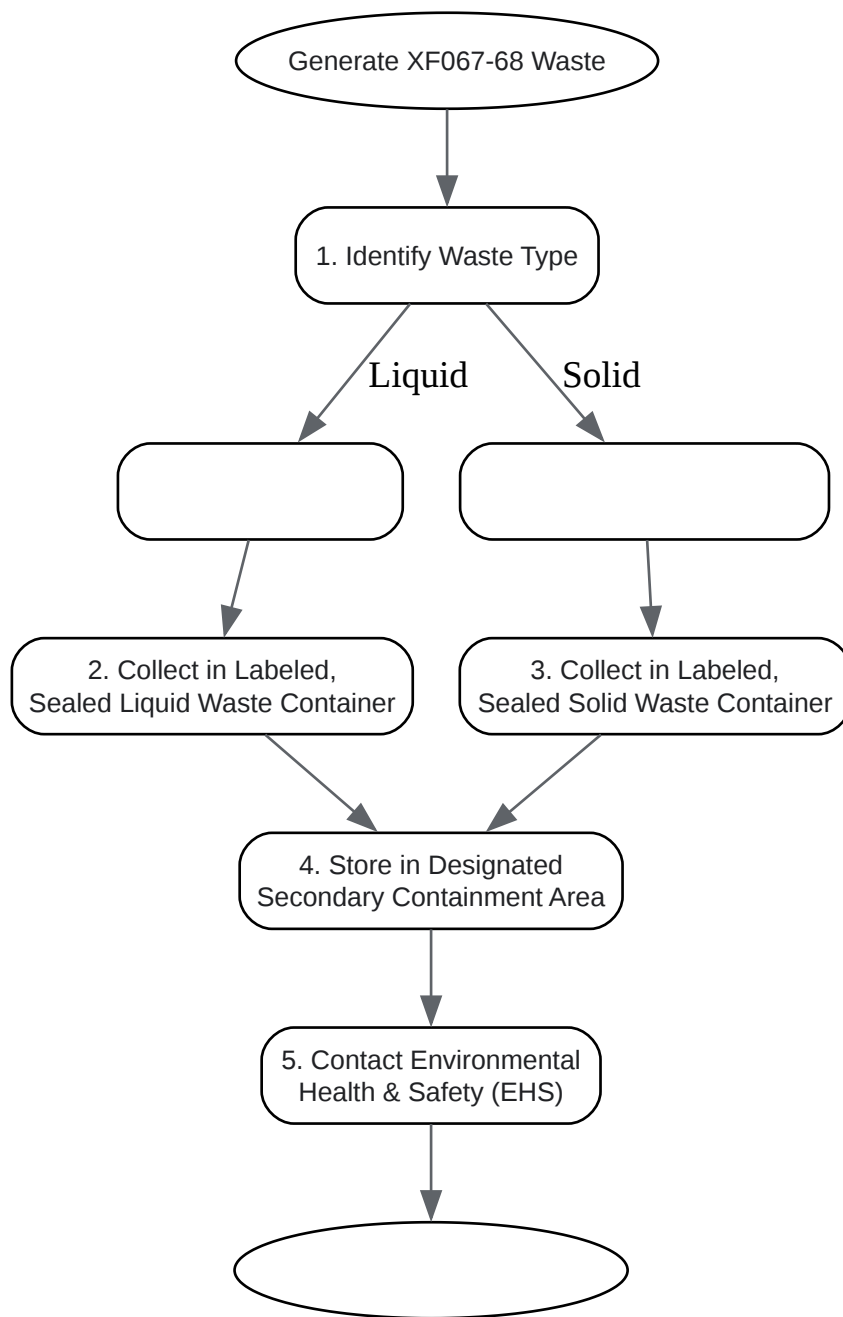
Generate XF067-68 Waste

1. Identify Waste Type

Liquid

Solid

2. Collect in Labeled, Sealed Liquid Waste Container

3. Collect in Labeled, Sealed Solid Waste Container

4. Store in Designated Secondary Containment Area

5. Contact Environmental Health & Safety (EHS)